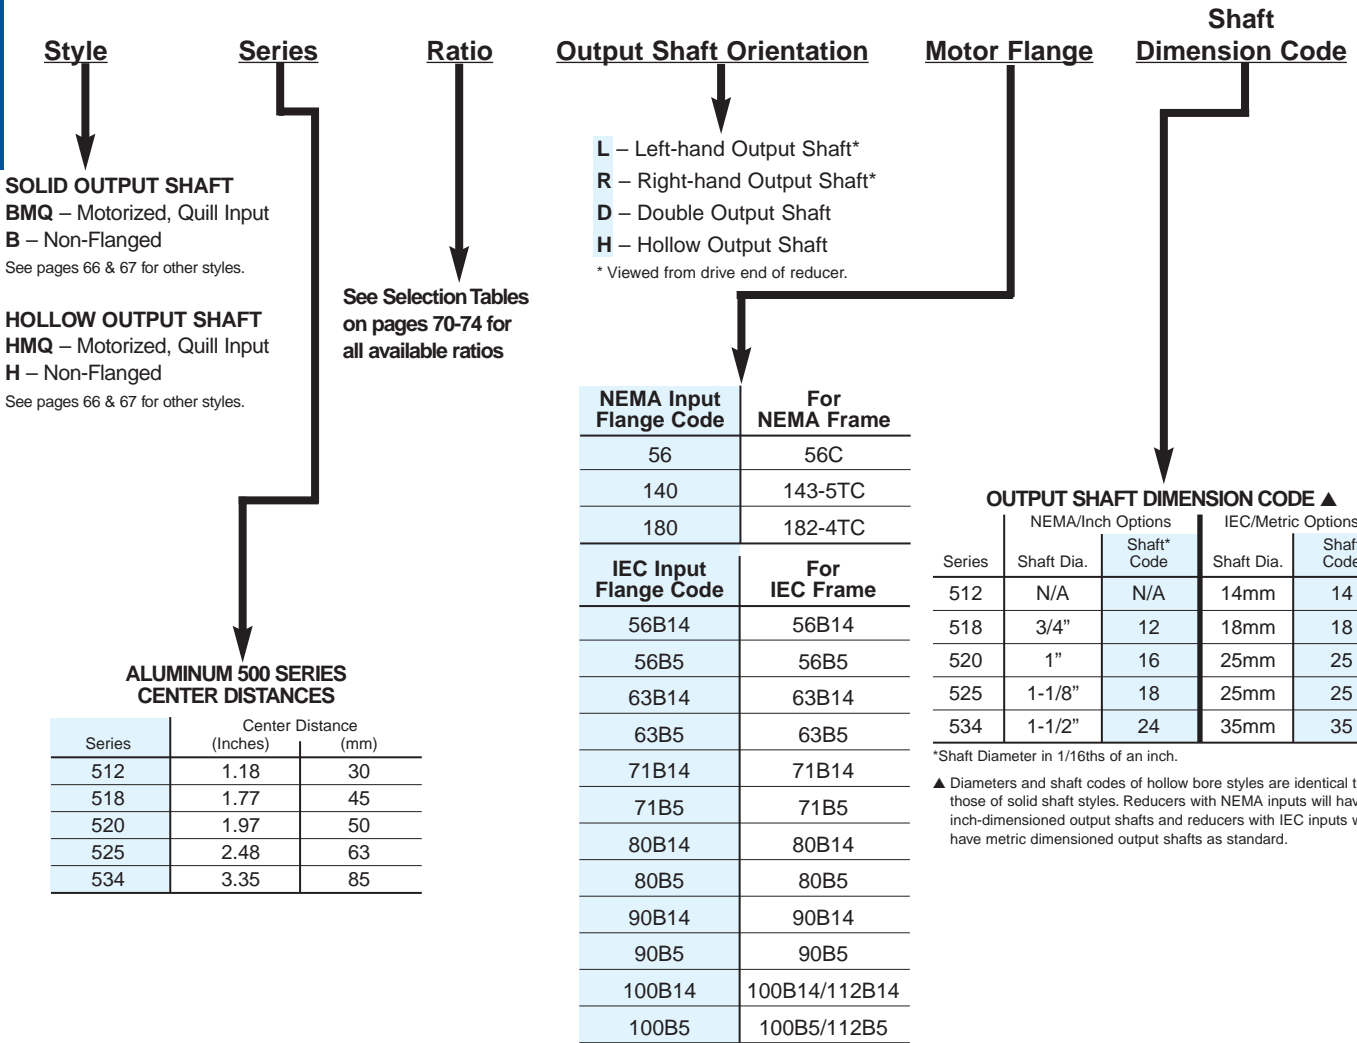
Style Series Ratio Output Shaft Orientation Motor Flange Shaft Dimension Code

SOLID OUTPUT SHAFT
BMQ – Motorized, Quill Input
B – Non-Flanged
See pages 66 & 67 for other styles.

HOLLOW OUTPUT SHAFT
HMQ – Motorized, Quill Input
H – Non-Flanged
See pages 66 & 67 for other styles.

See Selection Tables on pages 70-74 for all available ratios

L – Left-hand Output Shaft*
R – Right-hand Output Shaft*
D – Double Output Shaft
H – Hollow Output Shaft
* Viewed from drive end of reducer.

| NEMA Input Flange Code | For NEMA Frame |
|---|---|
| 56 | 56C |
| 140 | 143-5TC |
| 180 | 182-4TC |

| IEC Input Flange Code | For IEC Frame |
|---|---|
| 56B14 | 56B14 |
| 56B5 | 56B5 |
| 63B14 | 63B14 |
| 63B5 | 63B5 |
| 71B14 | 71B14 |
| 71B5 | 71B5 |
| 80B14 | 80B14 |
| 80B5 | 80B5 |
| 90B14 | 90B14 |
| 90B5 | 90B5 |
| 100B14 | 100B14/112B14 |
| 100B5 | 100B5/112B5 |

ALUMINUM 500 SERIES CENTER DISTANCES

| Series | Center Distance (Inches) | (mm) |
|---|---|---|
| 512 | 1.18 | 30 |
| 518 | 1.77 | 45 |
| 520 | 1.97 | 50 |
| 525 | 2.48 | 63 |
| 534 | 3.35 | 85 |

OUTPUT SHAFT DIMENSION CODE ▲

| Series | NEMA/Inch Options Shaft Dia. | Shaft* Code | IEC/Metric Options Shaft Dia. | Shaf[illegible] Code |
|---|---|---|---|---|
| 512 | N/A | N/A | 14mm | 14 |
| 518 | 3/4" | 12 | 18mm | 18 |
| 520 | 1" | 16 | 25mm | 25 |
| 525 | 1-1/8" | 18 | 25mm | 25 |
| 534 | 1-1/2" | 24 | 35mm | 35 |

*Shaft Diameter in 1/16ths of an inch.

▲ Diameters and shaft codes of hollow bore styles are identical t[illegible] those of solid shaft styles. Reducers with NEMA inputs will hav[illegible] inch-dimensioned output shafts and reducers with IEC inputs w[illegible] have metric dimensioned output shafts as standard.